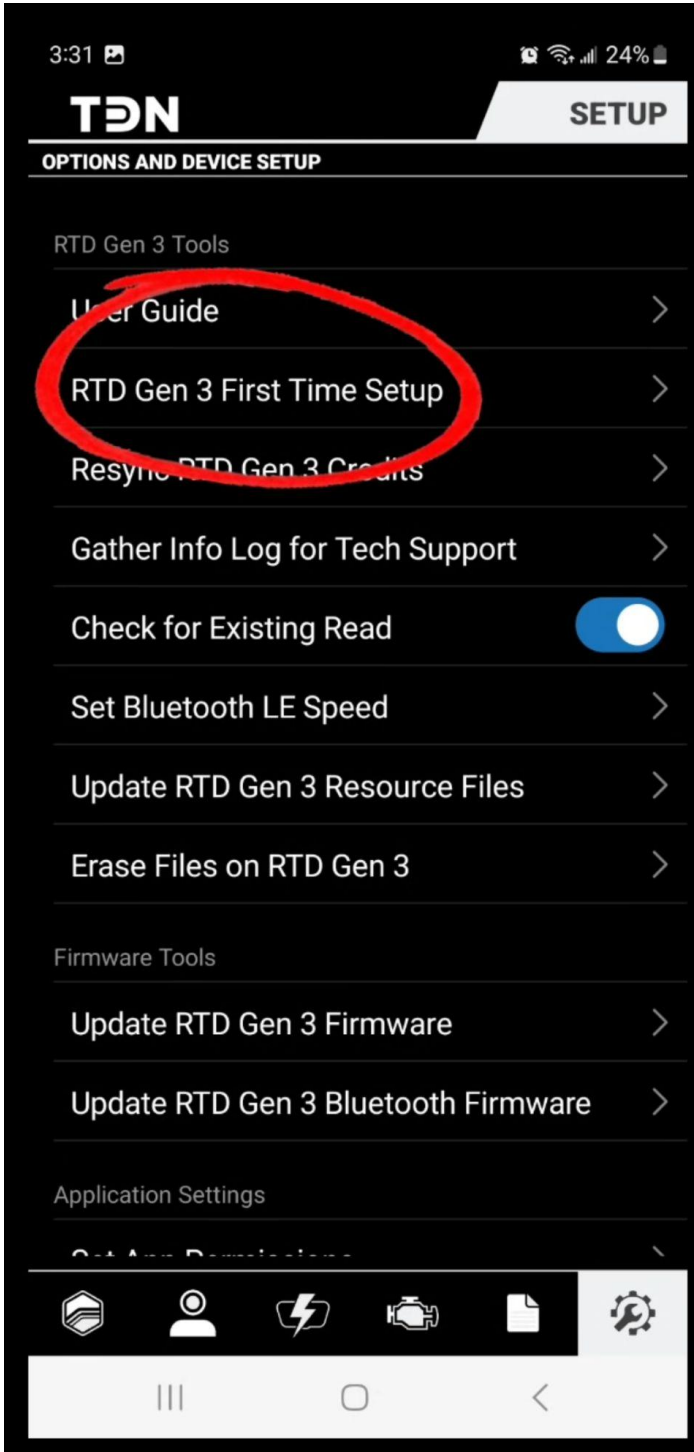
3:31

24%

TDN

SETUP

OPTIONS AND DEVICE SETUP

RTD Gen 3 Tools

U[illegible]er Guide

RTD Gen 3 First Time Setup

Resync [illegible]TD Gen 3 Cr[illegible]its

Gather Info Log for Tech Support

Check for Existing Read

Set Bluetooth LE Speed

Update RTD Gen 3 Resource Files

Erase Files on RTD Gen 3

Firmware Tools

Update RTD Gen 3 Firmware

Update RTD Gen 3 Bluetooth Firmware

Application Settings

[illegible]